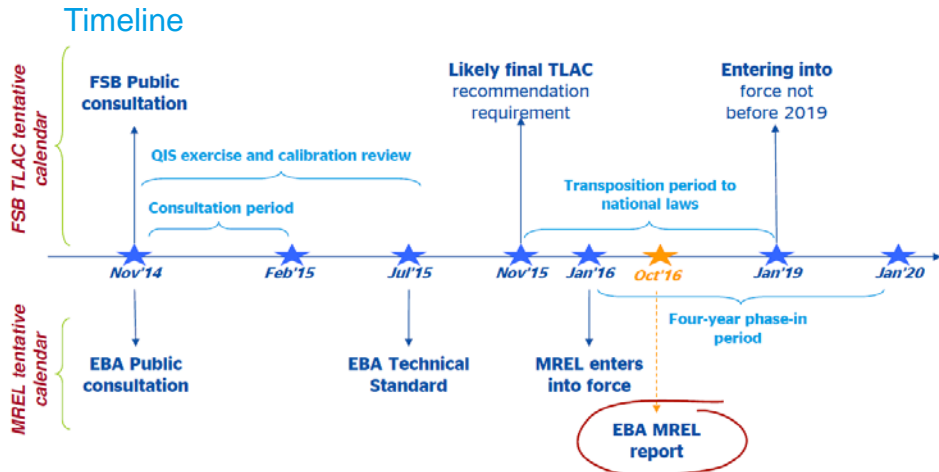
Timeline

FSB TLAC tentative calendar

FSB Public consultation

Likely final TLAC recommendation requirement

Entering into force not before 2019

QIS exercise and calibration review

Consultation period

Transposition period to national laws

Nov'14

Feb'15

Jul'15

Nov'15

Jan'16

Oct'16

Jan'19

Jan'20

Four-year phase-in period

MREL tentative calendar

EBA Public consultation

EBA Technical Standard

MREL enters into force

EBA MREL report